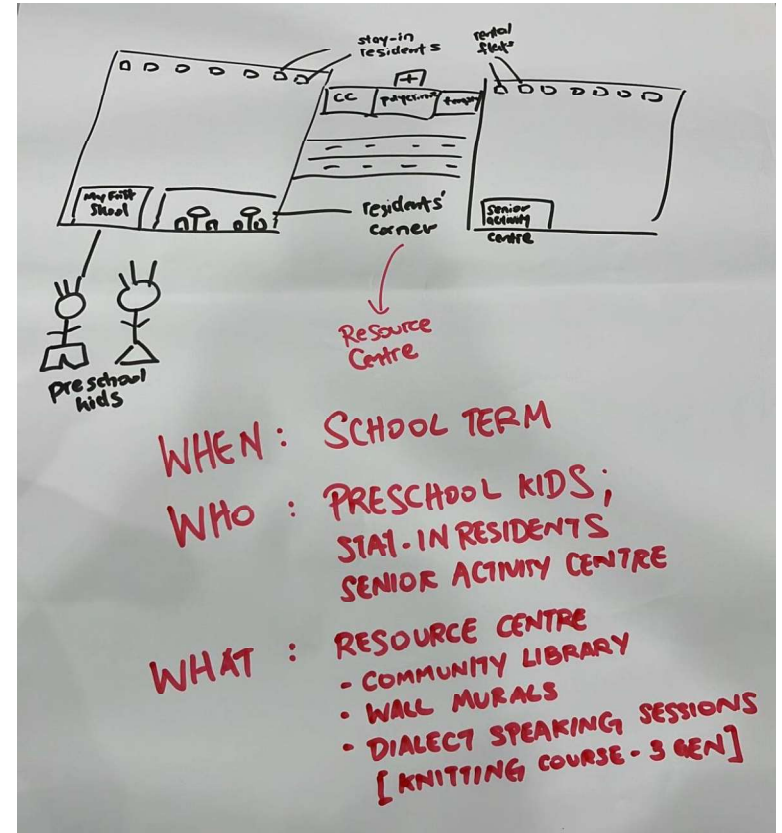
stay-in residents

rental flats

CC

polyclinic

temple

My First School

residents' corner

Senior activity centre

Resource Centre

preschool kids

WHEN: SCHOOL TERM

WHO: PRESCHOOL KIDS; STAY-IN RESIDENTS SENIOR ACTIVITY CENTRE

WHAT: RESOURCE CENTRE
- COMMUNITY LIBRARY
- WALL MURALS
- DIALECT SPEAKING SESSIONS
[KNITTING COURSE - 3 GEN]